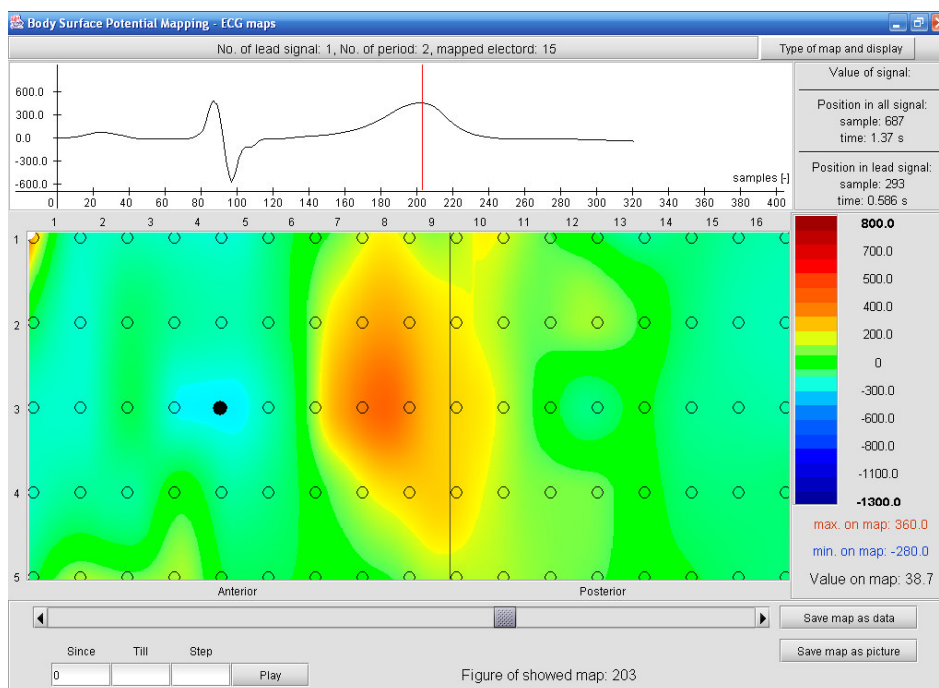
Body Surface Potential Mapping - ECG maps

No. of lead signal: 1, No. of period: 2, mapped electord: 15

Type of map and display

600.0
300.0
0.0
-300.0
-600.0

0 20 40 60 80 100 120 140 160 180 200 220 240 260 280 300 320 340 360 380 400

samples [-]

Value of signal:

Position in all signal:
sample: 687
time: 1.37 s

Position in lead signal:
sample: 293
time: 0.586 s

1 2 3 4 5 6 7 8 9 10 11 12 13 14 15 16

1
2
3
4
5

Anterior

Posterior

800.0
700.0
500.0
400.0
200.0
0
-300.0
-600.0
-800.0
-1100.0
-1300.0

max. on map: 360.0

min. on map: -280.0

Value on map: 38.7

Save map as data

Save map as picture

Since Till Step

0

Play

Figure of showed map: 203